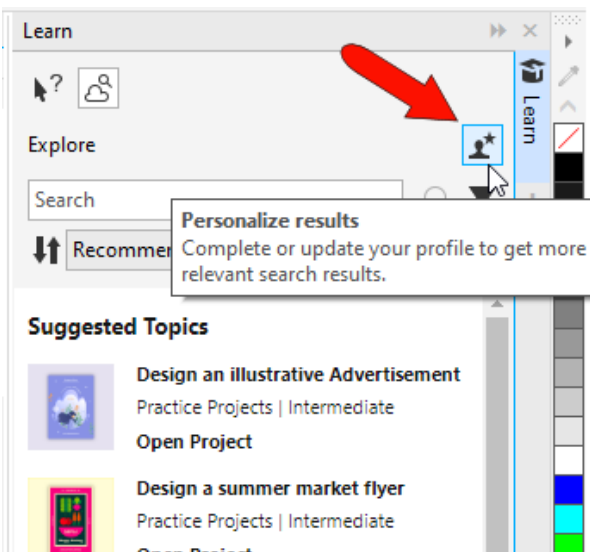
Learn

Explore

Search

Recommen

Personalize results
Complete or update your profile to get more relevant search results.

Learn

Suggested Topics

Design an illustrative Advertisement
Practice Projects | Intermediate
Open Project

Design a summer market flyer
Practice Projects | Intermediate
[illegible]